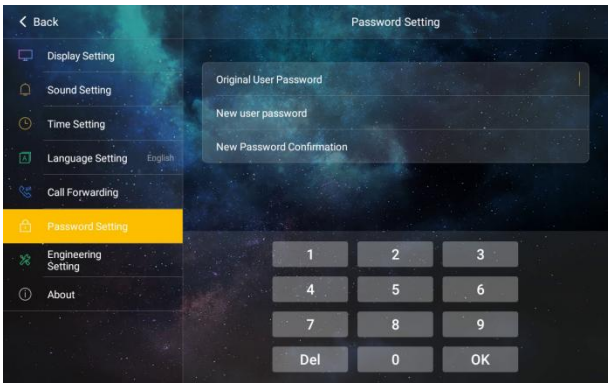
< Back

Display Setting

Sound Setting

Time Setting

Language Setting English

Call Forwarding

Password Setting

Engineering Setting

About

Password Setting

Original User Password

New user password

New Password Confirmation

| 1 | 2 | 3 |
|---|---|---|
| 4 | 5 | 6 |
| 7 | 8 | 9 |
| Del | 0 | OK |